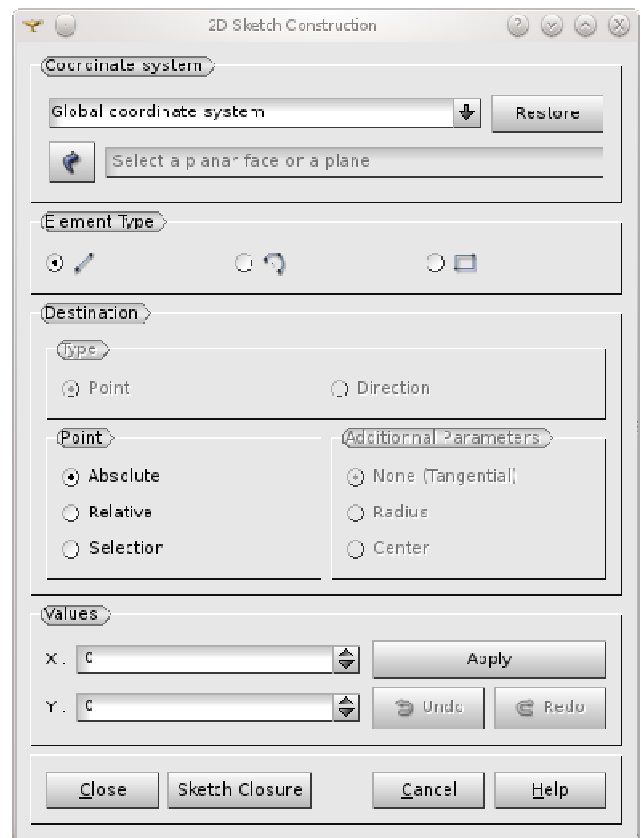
2D Sketch Construction

Coordinate system

Global coordinate system

Restore

Select a planar face or a plane

Element Type

Destination

Type

Point

Direction

Point

Absolute

Relative

Selection

Additional Parameters

None (Tangential)

Radius

Center

Values

X: 0

Apply

Y: 0

Undo

Redo

Close

Sketch Closure

Cancel

Help